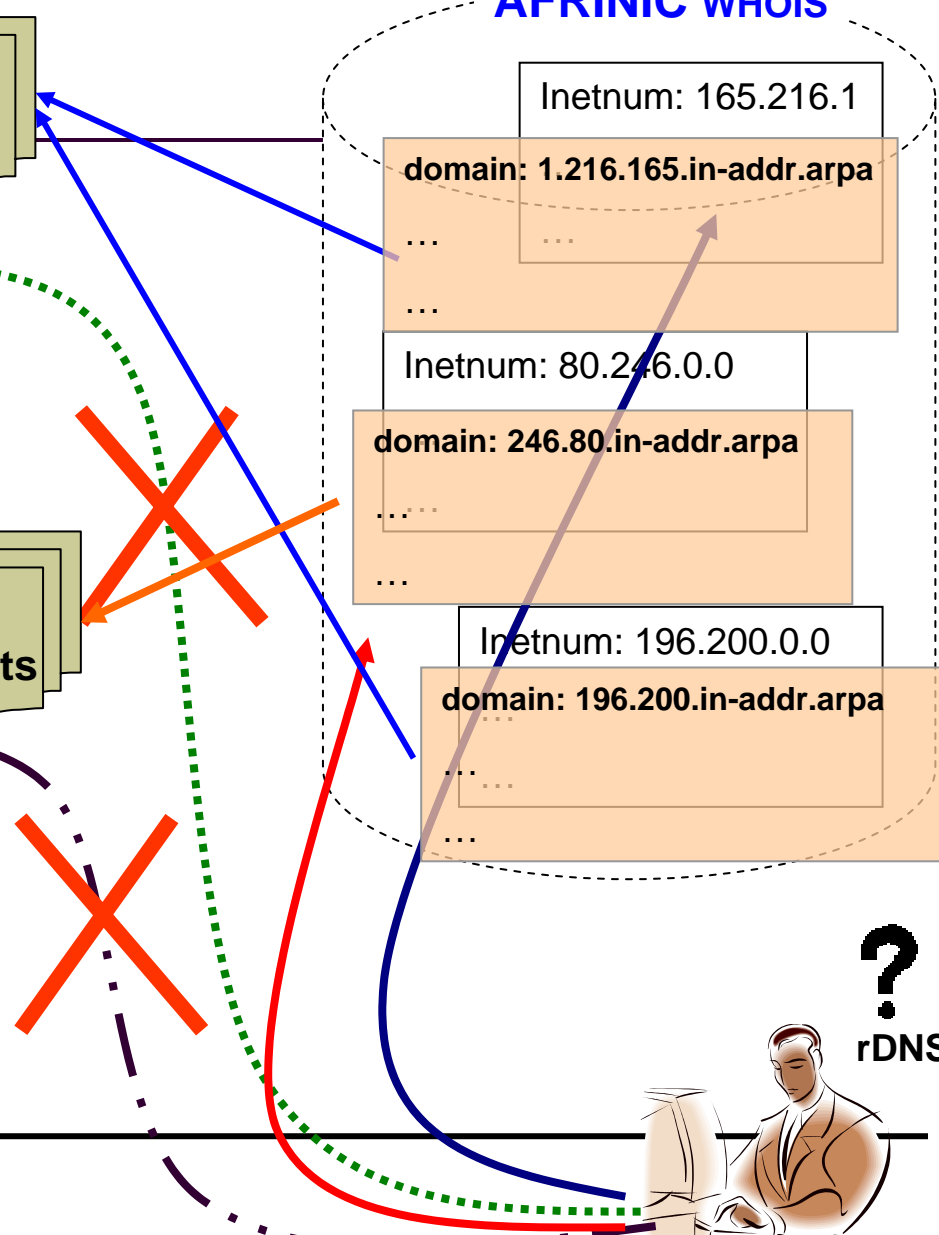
AFRINIC WHOIS

Inetnum: 165.216.1

…

domain: 1.216.165.in-addr.arpa

…

…

Inetnum: 80.246.0.0

…

domain: 246.80.in-addr.arpa

…

…

Inetnum: 196.200.0.0

…

…

domain: 196.200.in-addr.arpa

…

…

ts

?

rDNS